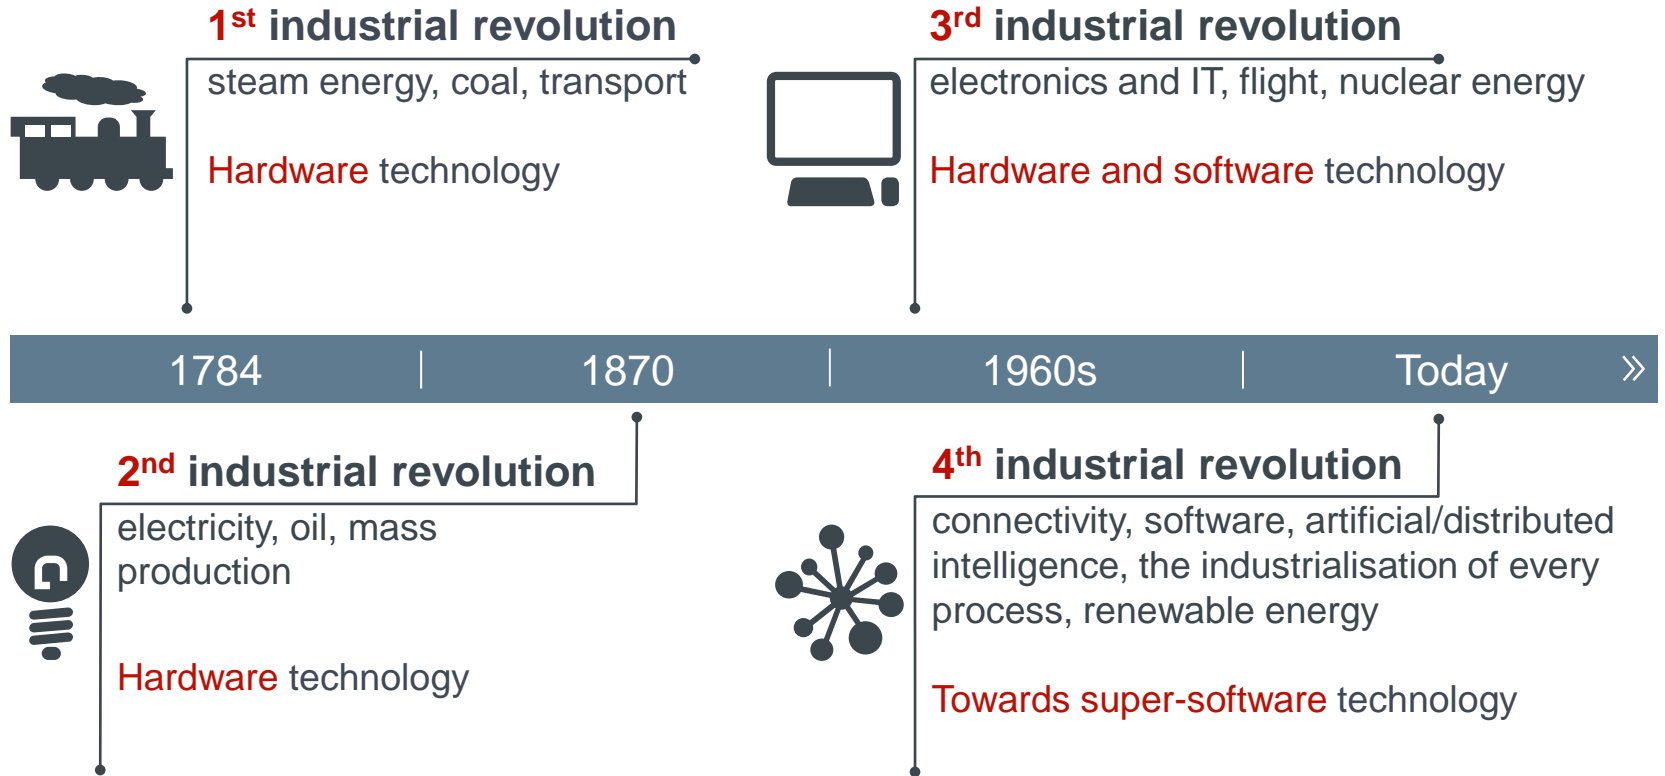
1st industrial revolution
steam energy, coal, transport

Hardware technology

3rd industrial revolution
electronics and IT, flight, nuclear energy

Hardware and software technology

1784 | 1870 | 1960s | Today »

2nd industrial revolution
electricity, oil, mass production

Hardware technology

4th industrial revolution
connectivity, software, artificial/distributed intelligence, the industrialisation of every process, renewable energy

Towards super-software technology